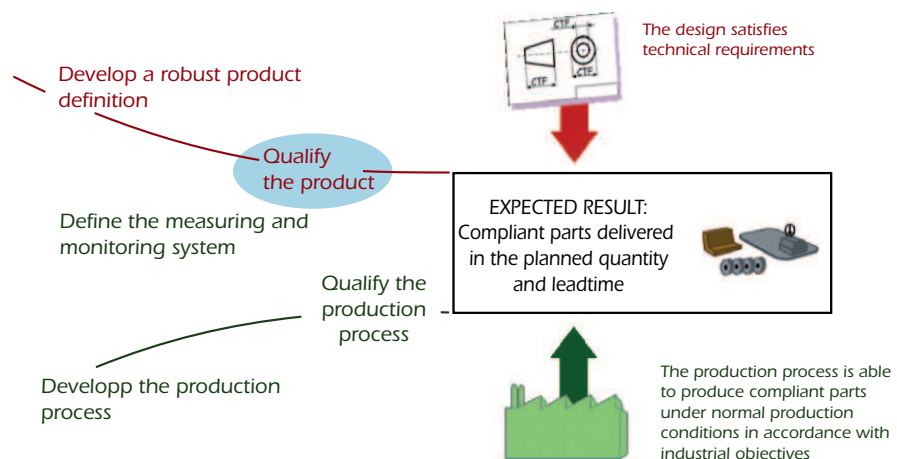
CTF

CTF

CTF

The design satisfies technical requirements

Develop a robust product definition

Qualify the product

Define the measuring and monitoring system

EXPECTED RESULT:
Compliant parts delivered in the planned quantity and leadtime

Qualify the production process

Developp the production process

The production process is able to produce compliant parts under normal production conditions in accordance with industrial objectives